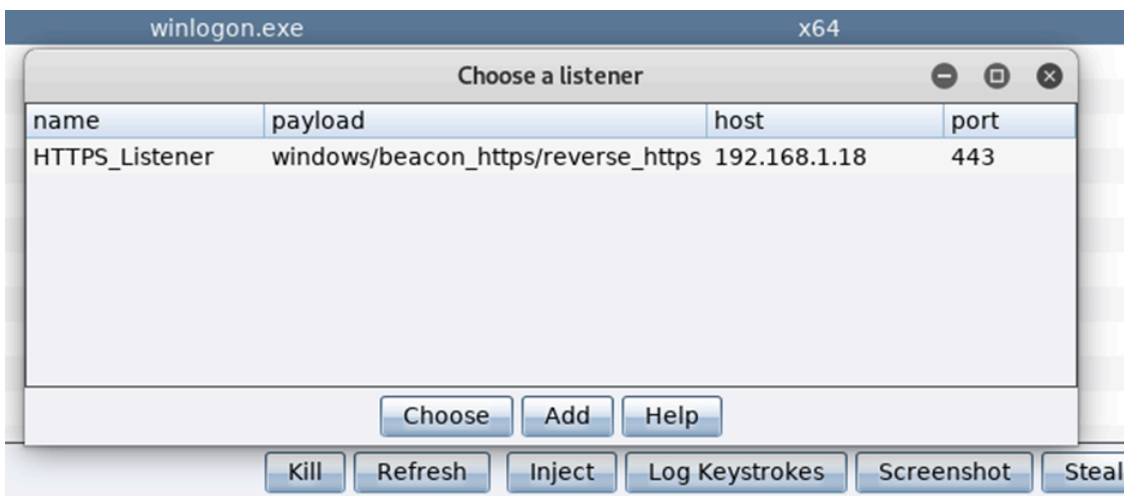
winlogon.exe x64

Choose a listener

| name | payload | host | port |
|---|---|---|---|
| HTTPS_Listener | windows/beacon_https/reverse_https | 192.168.1.18 | 443 |

Choose Add Help

Kill Refresh Inject Log Keystrokes Screenshot Steal